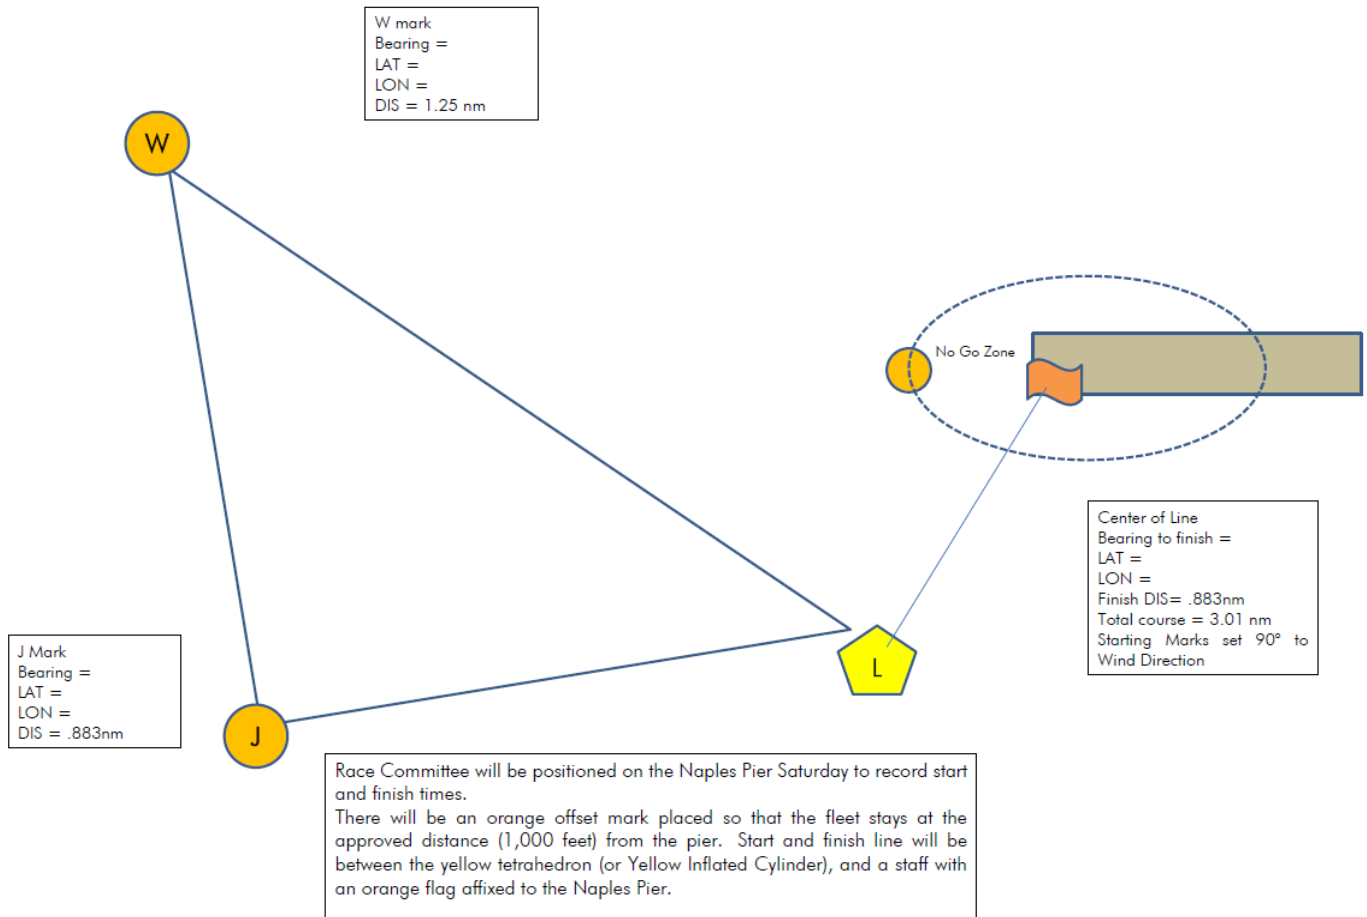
W mark
Bearing =
LAT =
LON =
DIS = 1.25 nm

W

No Go Zone

Center of Line
Bearing to finish =
LAT =
LON =
Finish DIS= .883nm
Total course = 3.01 nm
Starting Marks set 90° to Wind Direction

L

J Mark
Bearing =
LAT =
LON =
DIS = .883nm

J

Race Committee will be positioned on the Naples Pier Saturday to record start and finish times.
There will be an orange offset mark placed so that the fleet stays at the approved distance (1,000 feet) from the pier. Start and finish line will be between the yellow tetrahedron (or Yellow Inflated Cylinder), and a staff with an orange flag affixed to the Naples Pier.